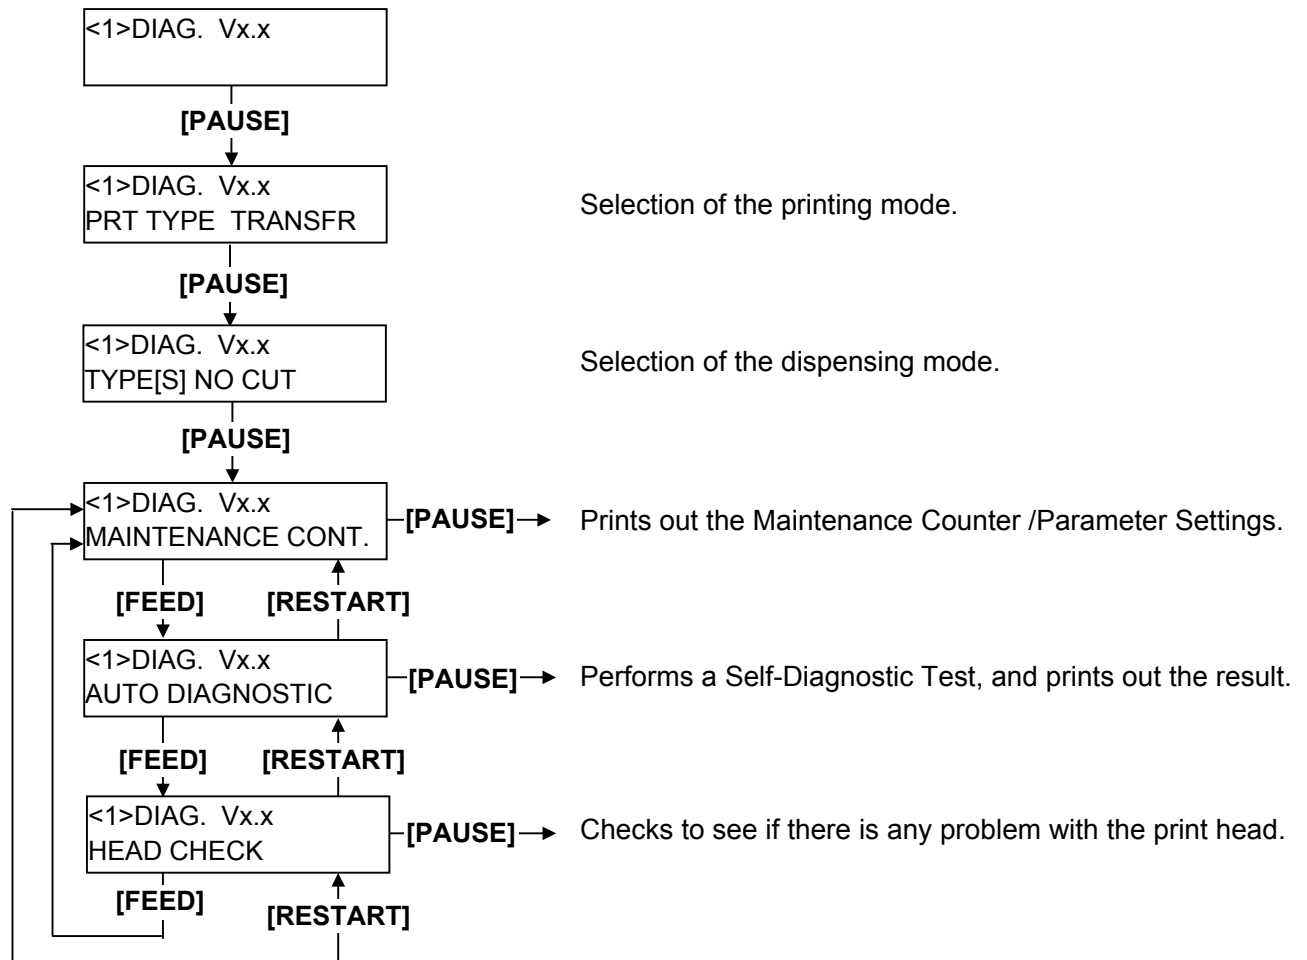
<1>DIAG. Vx.x

[PAUSE]

<1>DIAG. Vx.x
PRT TYPE TRANSFR

Selection of the printing mode.

[PAUSE]

<1>DIAG. Vx.x
TYPE[S] NO CUT

Selection of the dispensing mode.

[PAUSE]

<1>DIAG. Vx.x
MAINTENANCE CONT.

[PAUSE]

Prints out the Maintenance Counter /Parameter Settings.

[FEED]

[RESTART]

<1>DIAG. Vx.x
AUTO DIAGNOSTIC

[PAUSE]

Performs a Self-Diagnostic Test, and prints out the result.

[FEED]

[RESTART]

<1>DIAG. Vx.x
HEAD CHECK

[PAUSE]

Checks to see if there is any problem with the print head.

[FEED]

[RESTART]